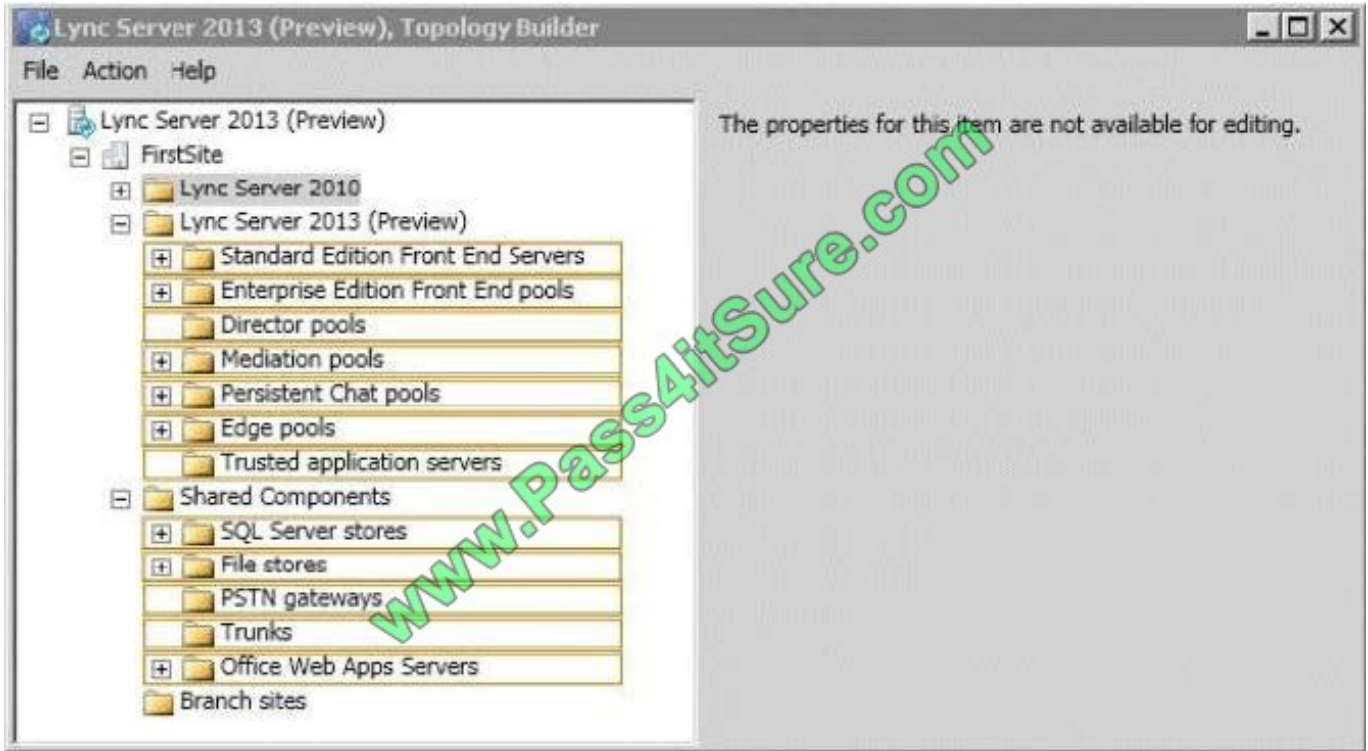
Lync Server 2013 (Preview), Topology Builder

File Action Help

Lync Server 2013 (Preview)
FirstSite
Lync Server 2010
Lync Server 2013 (Preview)
Standard Edition Front End Servers
Enterprise Edition Front End pools
Director pools
Mediation pools
Persistent Chat pools
Edge pools
Trusted application servers
Shared Components
SQL Server stores
File stores
PSTN gateways
Trunks
Office Web Apps Servers
Branch sites

The properties for this item are not available for editing.

www.Pass4itSure.com